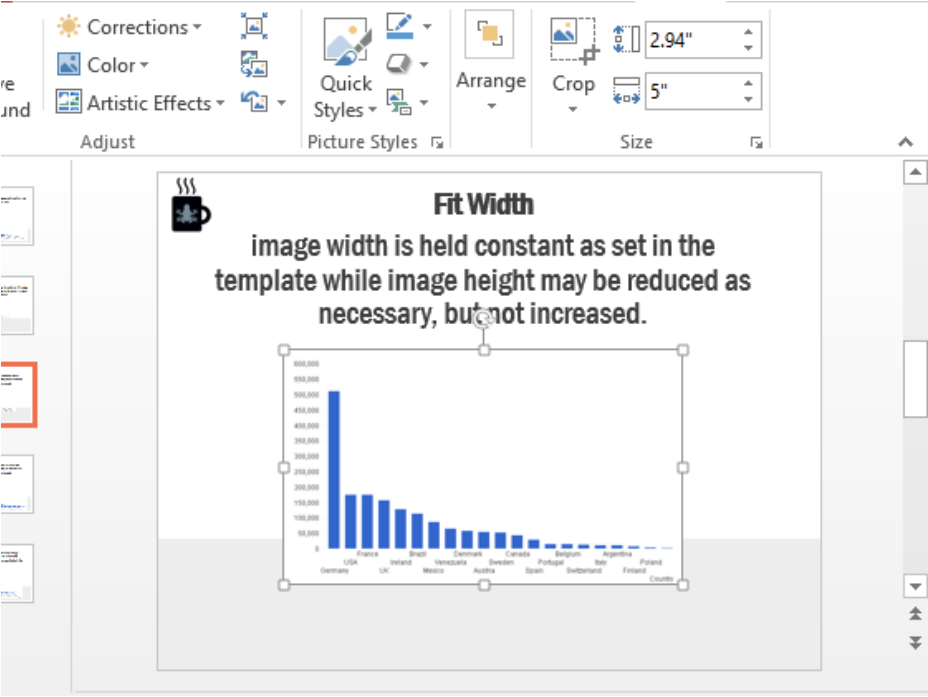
ve
und

Corrections
Color
Artistic Effects
Adjust

Quick Styles
Picture Styles

Arrange

Crop
2.94"
5"
Size

Fit Width
image width is held constant as set in the template while image height may be reduced as necessary, but not increased.

600,000
550,000
500,000
450,000
400,000
350,000
300,000
250,000
200,000
150,000
100,000
50,000
0

France
Brazil
Denmark
Canada
Belgium
Argentina
USA
Ireland
Venezuela
Sweden
Portugal
Italy
Poland
Germany
UK
Mexico
Austria
Spain
Switzerland
Finland
Country